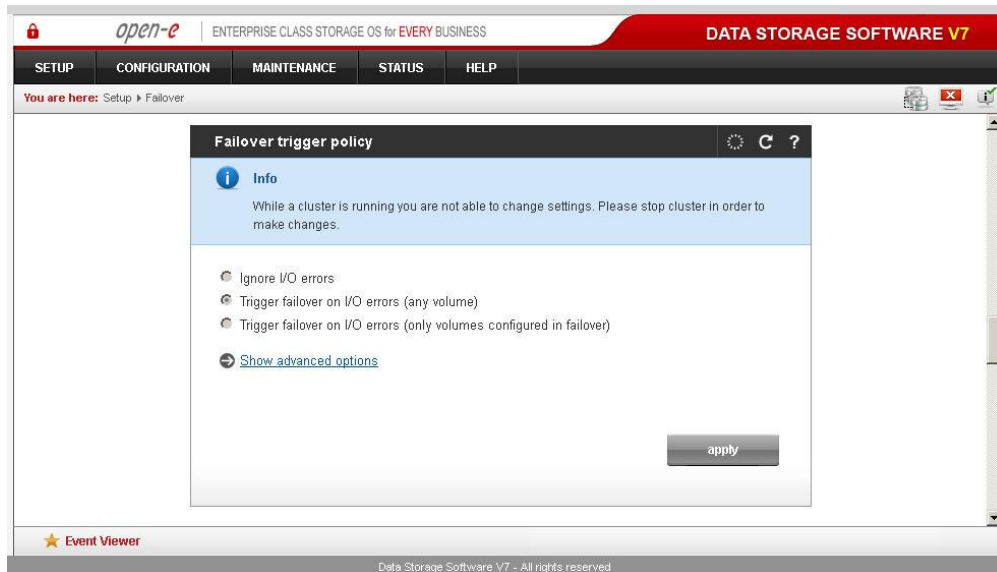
open-e | ENTERPRISE CLASS STORAGE OS for EVERY BUSINESS

DATA STORAGE SOFTWARE V7

SETUP CONFIGURATION MAINTENANCE STATUS HELP

You are here: Setup ▸ Failover

Failover trigger policy

C ?

Info

While a cluster is running you are not able to change settings. Please stop cluster in order to make changes.

Ignore I/O errors

Trigger failover on I/O errors (any volume)

Trigger failover on I/O errors (only volumes configured in failover)

Show advanced options

apply

Event Viewer

Data Storage Software V7 - All rights reserved